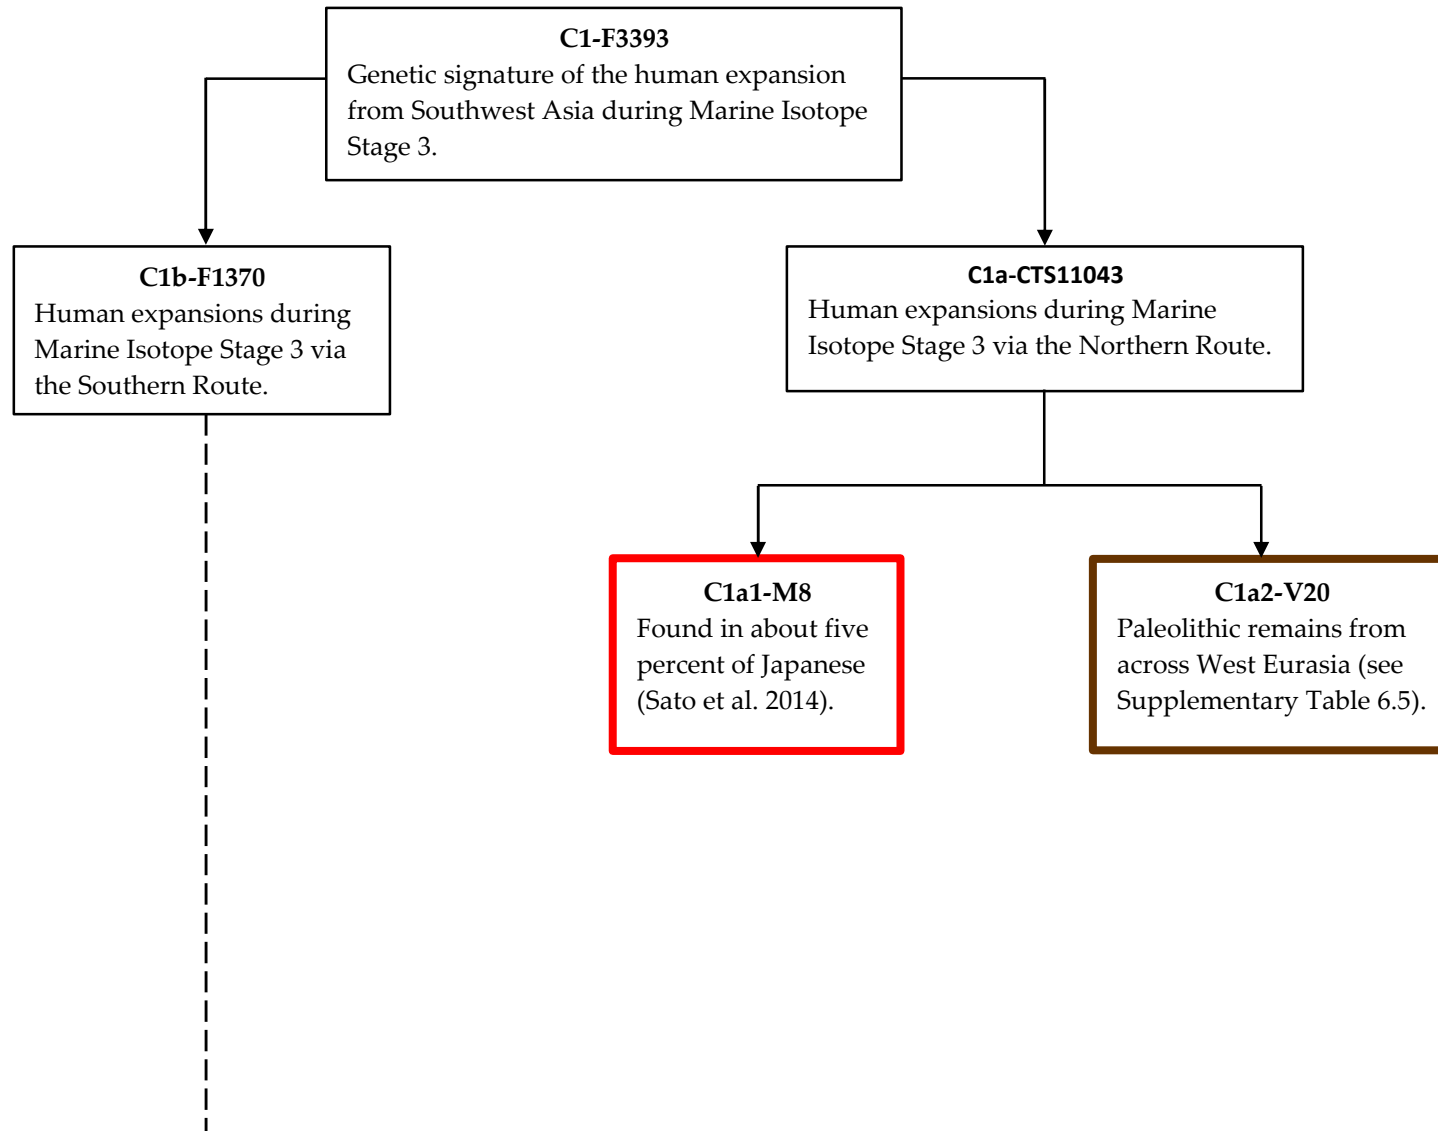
C1-F3393
Genetic signature of the human expansion from Southwest Asia during Marine Isotope Stage 3.

C1b-F1370
Human expansions during Marine Isotope Stage 3 via the Southern Route.

C1a-CTS11043
Human expansions during Marine Isotope Stage 3 via the Northern Route.

C1a1-M8
Found in about five percent of Japanese (Sato et al. 2014).

C1a2-V20
Paleolithic remains from across West Eurasia (see Supplementary Table 6.5).